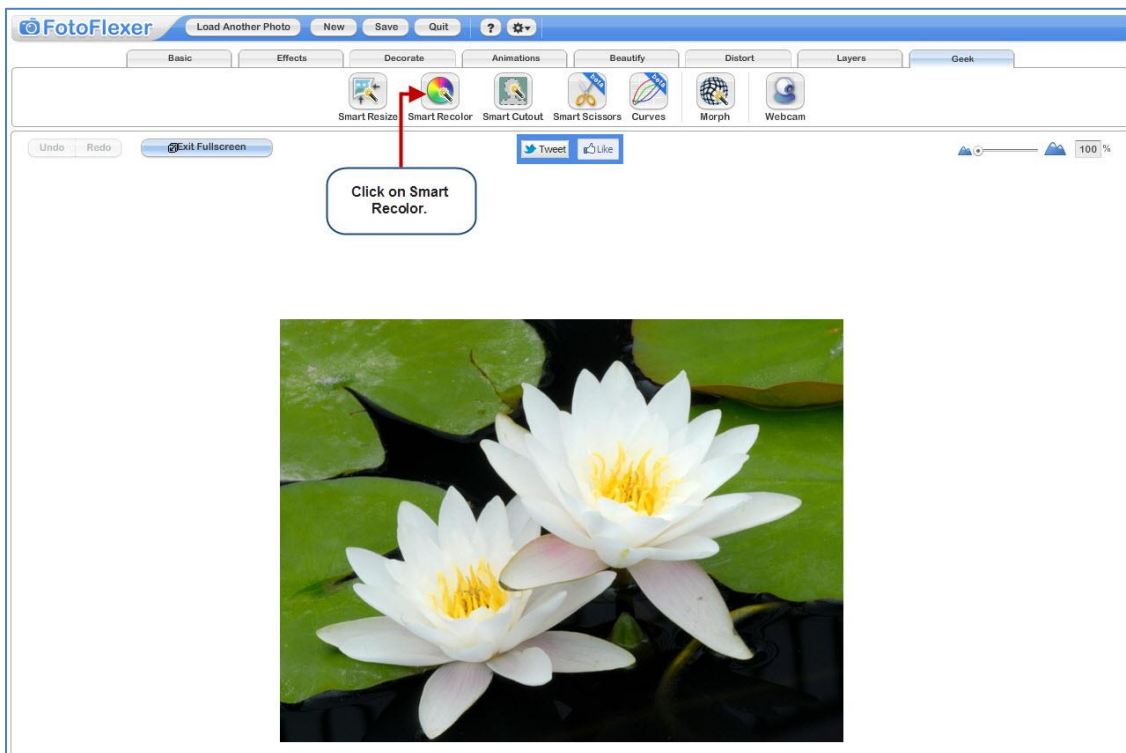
FotoFlexer Load Another Photo New Save Quit ?

Basic Effects Decorate Animations Beautify Distort Layers Geek

Smart Resize Smart Recolor Smart Cutout Smart Scissors Curves Morph Webcam

beta beta

Undo Redo Exit Fullscreen

Tweet Like

100 %

Click on Smart Recolor.